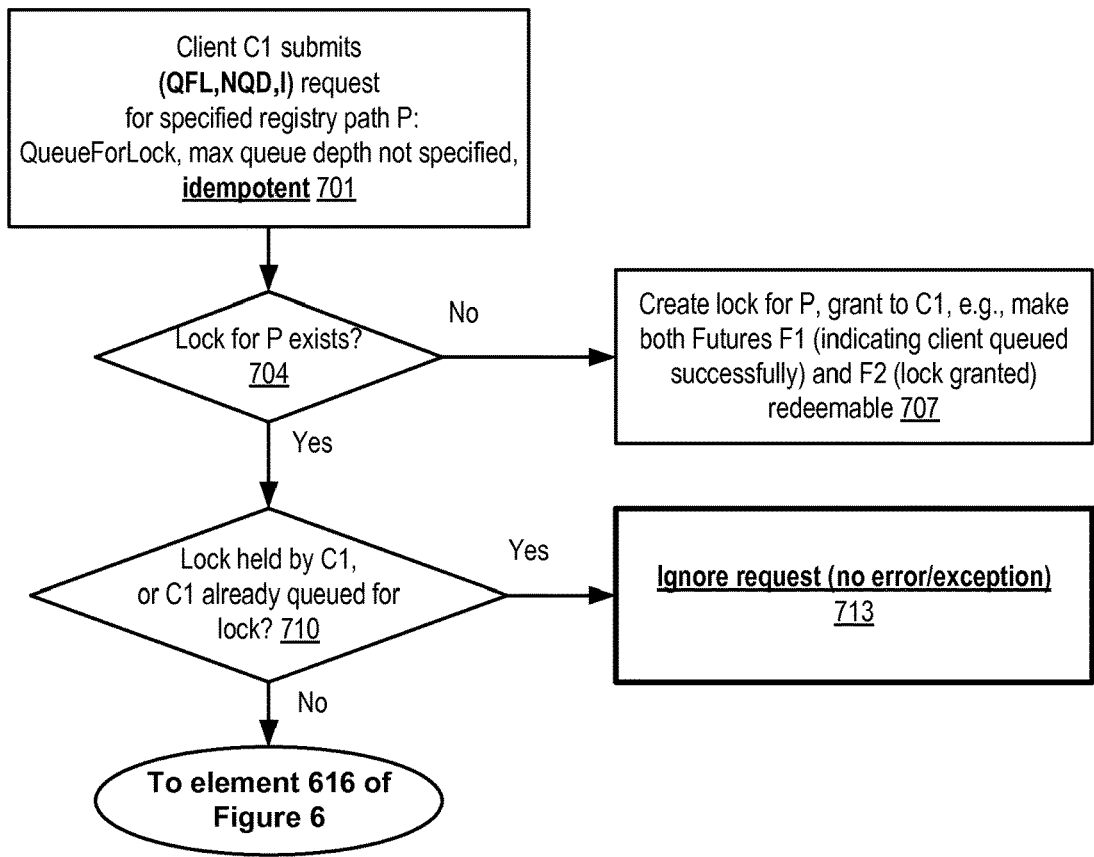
Client C1 submits (QFL,NQD,I) request for specified registry path P: QueueForLock, max queue depth not specified, idempotent 701

Lock for P exists? 704

No

Create lock for P, grant to C1, e.g., make both Futures F1 (indicating client queued successfully) and F2 (lock granted) redeemable 707

Yes

Lock held by C1, or C1 already queued for lock? 710

Yes

Ignore request (no error/exception) 713

No

To element 616 of Figure 6